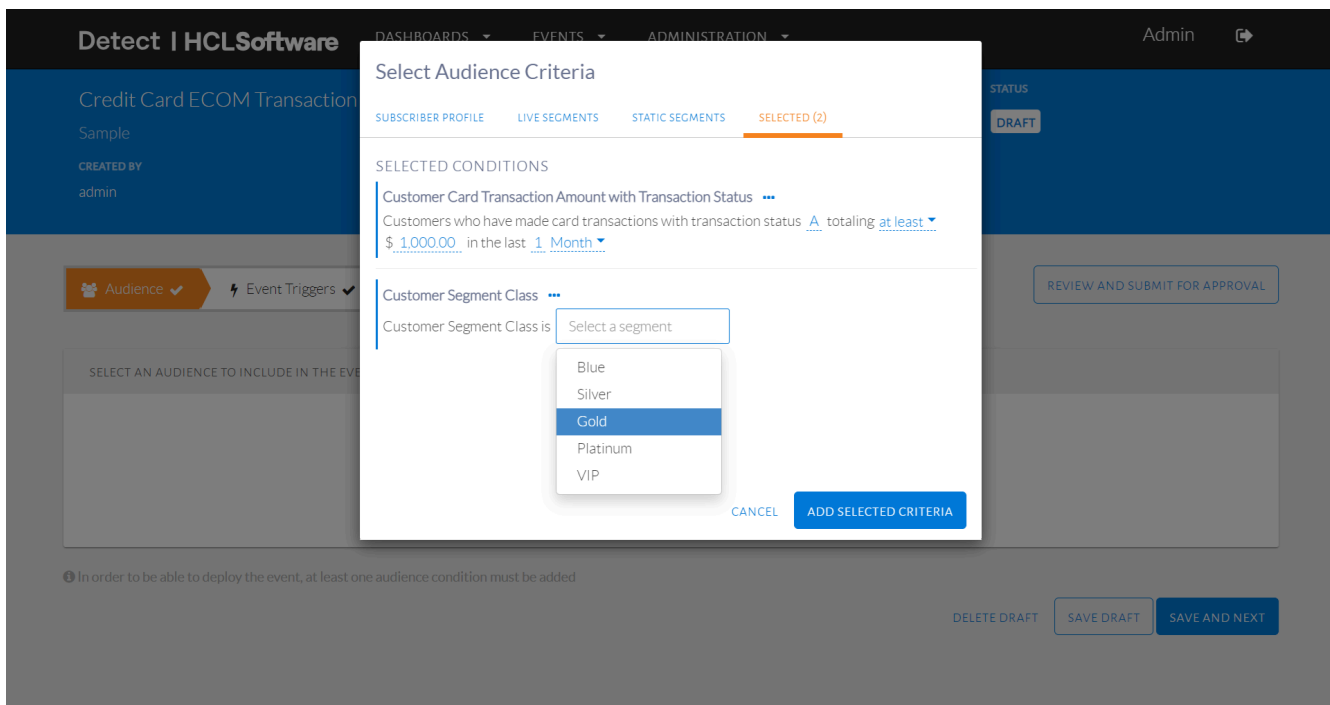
Detect | HCLSoftware
DASHBOARDS
EVENTS
ADMINISTRATION
Admin

Credit Card ECOM Transaction
Sample
CREATED BY
admin

STATUS
DRAFT

Audience
Event Triggers

REVIEW AND SUBMIT FOR APPROVAL

SELECT AN AUDIENCE TO INCLUDE IN THE EVE

Select Audience Criteria

SUBSCRIBER PROFILE
LIVE SEGMENTS
STATIC SEGMENTS
SELECTED (2)

SELECTED CONDITIONS

Customer Card Transaction Amount with Transaction Status •••
Customers who have made card transactions with transaction status A totaling at least $ 1,000.00 in the last 1 Month

Customer Segment Class •••
Customer Segment Class is Select a segment

Blue
Silver
Gold
Platinum
VIP

CANCEL
ADD SELECTED CRITERIA

In order to be able to deploy the event, at least one audience condition must be added

DELETE DRAFT
SAVE DRAFT
SAVE AND NEXT